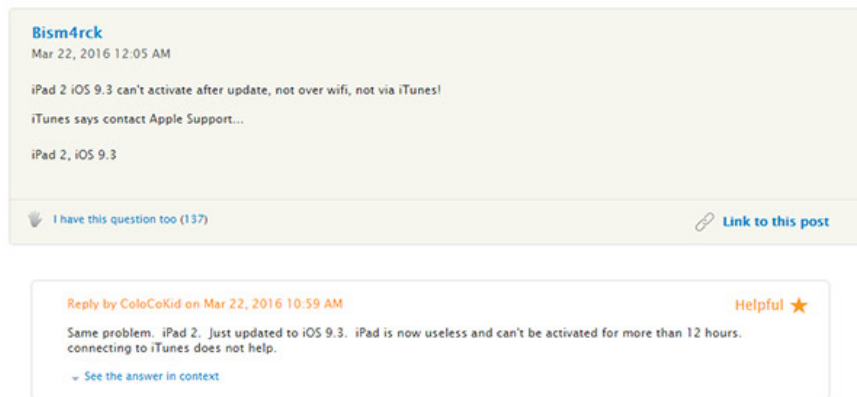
Bism4rck
Mar 22, 2016 12:05 AM

iPad 2 iOS 9.3 can't activate after update, not over wifi, not via iTunes!

iTunes says contact Apple Support...

iPad 2, iOS 9.3

I have this question too (137)

Link to this post

Reply by ColoCoKid on Mar 22, 2016 10:59 AM

Helpful

Same problem. iPad 2. Just updated to iOS 9.3. iPad is now useless and can't be activated for more than 12 hours. connecting to iTunes does not help.

See the answer in context